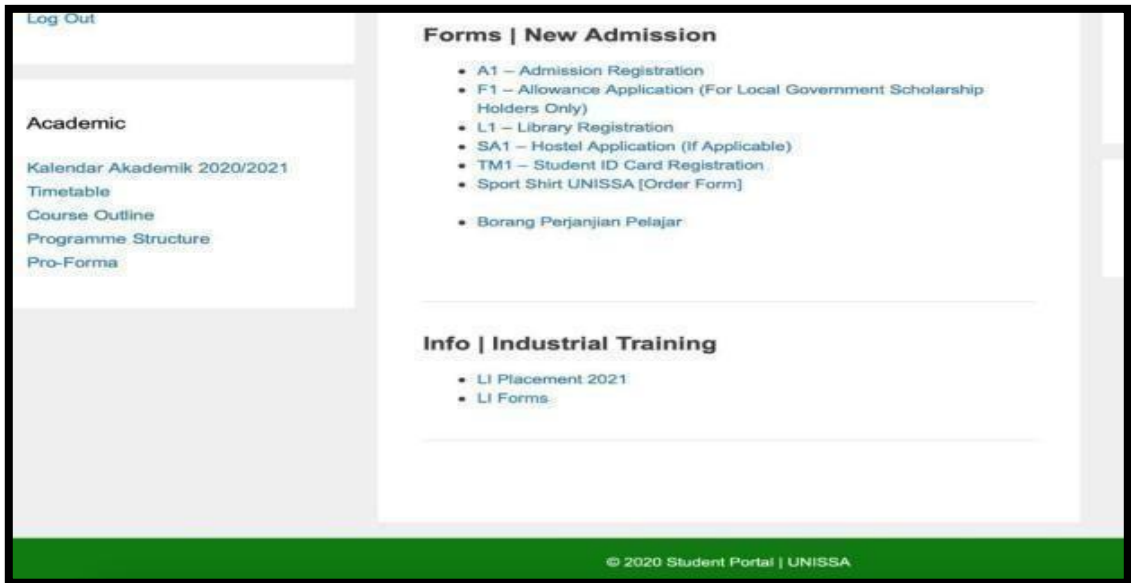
Log Out

Academic

Kalendar Akademik 2020/2021
Timetable
Course Outline
Programme Structure
Pro-Forma

Forms | New Admission

- A1 – Admission Registration
- F1 – Allowance Application (For Local Government Scholarship Holders Only)
- L1 – Library Registration
- SA1 – Hostel Application (If Applicable)
- TM1 – Student ID Card Registration
- Sport Shirt UNISSA [Order Form]

- Borang Perjanjian Pelajar

Info | Industrial Training

- LI Placement 2021
- LI Forms

© 2020 Student Portal | UNISSA